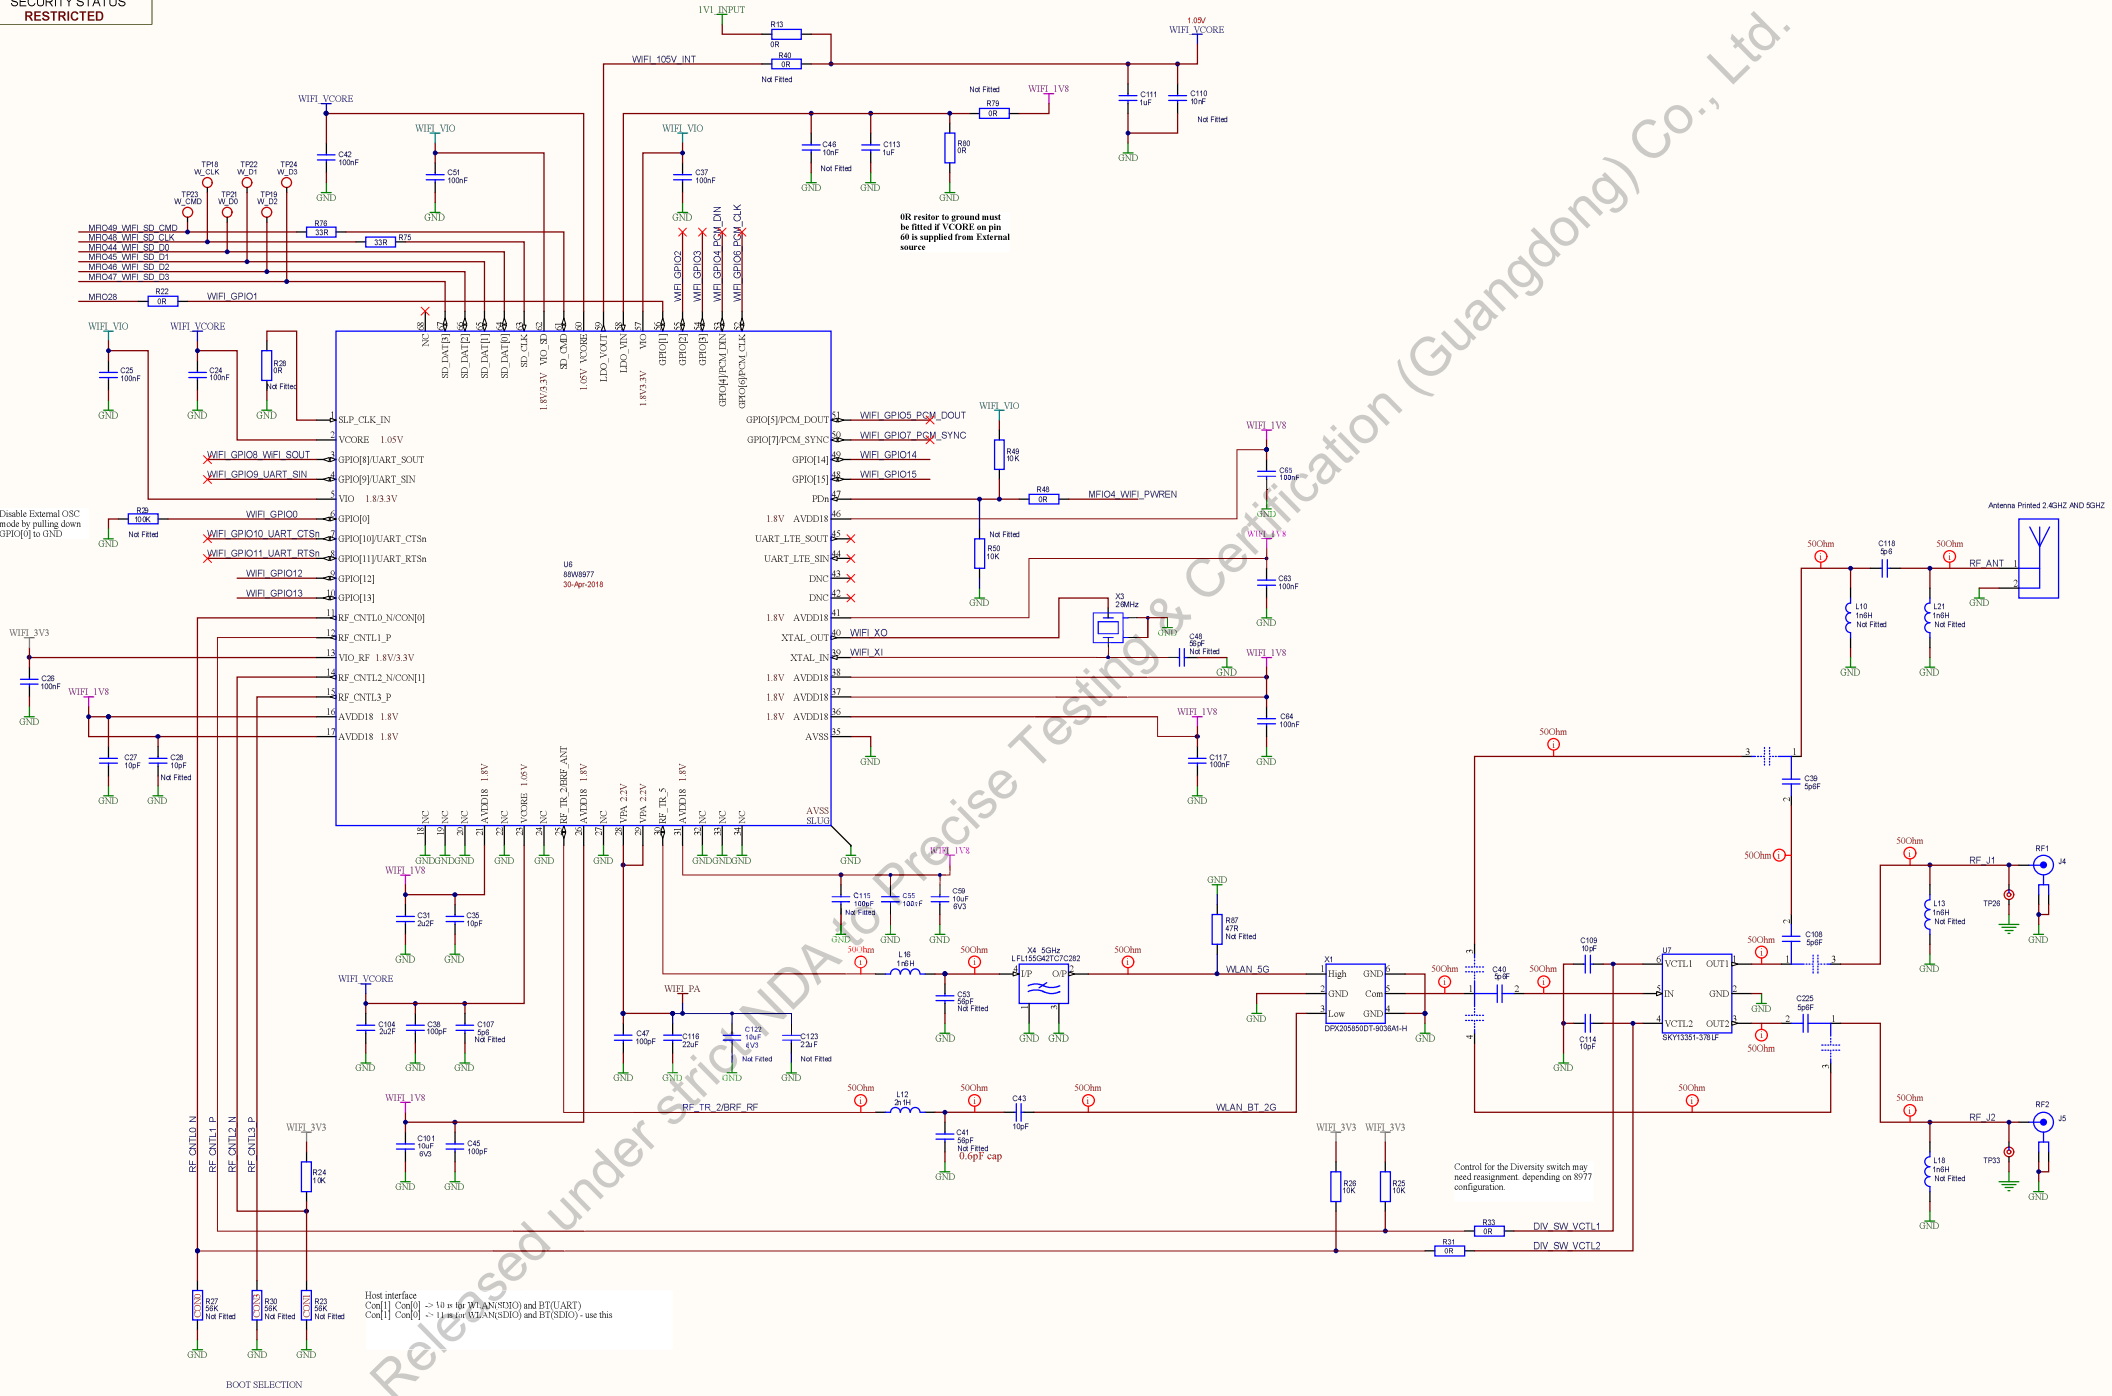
SECURITY STATUS
RESTRICTED

Released under strict NDA to Precise Testing & Certification (Guangdong) Co., Ltd.

1V1_INPUT
R13 0R
R40 0R Not Fitted
WIFI_105V_INT
1.05V WIFI_VCORE
C111 1uF
C110 10nF Not Fitted
GND
WIFI_VCORE
C42 100nF
WIFI_VIO
C51 100nF
WIFI_VIO
C37 100nF
C46 10nF Not Fitted
C113 1uF
Not Fitted
R79 0R
WIFI_1V8
R80 0R
0R resitor to ground must be fitted if VCORE on pin 60 is supplied from External source

TP18 W_CLK
TP22 W_D1
TP24 W_D3
TP23 W_CMD
TP21 W_D0
TP19 W_D2
MFIO49_WIFI_SD_CMD
MFIO48_WIFI_SD_CLK
MFIO44_WIFI_SD_D0
MFIO45_WIFI_SD_D1
MFIO46_WIFI_SD_D2
MFIO47_WIFI_SD_D3
R76 33R
R75 33R
MFIO28
R22 0R
WIFI_GPIO1
WIFI_GPIO2
WIFI_GPIO3
WIFI_GPIO4_PCM_DIN
WIFI_GPIO6_PCM_CLK

NC SD_DAT[3] SD_DAT[2] SD_DAT[1] SD_DAT[0] SD_CLK 1.8V/3.3V VIO_SD SD_CMD 1.05V VCORE LDO_VOUT LDO_VIN 1.8V/3.3V VIO GPIO[1] GPIO[2] GPIO[3] GPIO[4]/PCM_DIN GPIO[6]/PCM_CLK

WIFI_VIO
C25 100nF
WIFI_VCORE
C24 100nF
R28 0R Not Fitted
SLP_CLK_IN
VCORE 1.05V
WIFI_GPIO8_WIFI_SOUT GPIO[8]/UART_SOUT
WIFI_GPIO9_UART_SIN GPIO[9]/UART_SIN
VIO 1.8V/3.3V
Disable External OSC mode by pulling down GPIO[0] to GND
R29 100K Not Fitted
WIFI_GPIO0 GPIO[0]
WIFI_GPIO10_UART_CTSn GPIO[10]/UART_CTSn
WIFI_GPIO11_UART_RTSn GPIO[11]/UART_RTSn
WIFI_GPIO12 GPIO[12]
WIFI_GPIO13 GPIO[13]
WIFI_3V3
RF_CNTL0_N/CON[0]
RF_CNTL1_P
C26 100nF
VIO_RF 1.8V/3.3V
RF_CNTL2_N/CON[1]
WIFI_1V8
RF_CNTL3_P
AVDD18 1.8V
AVDD18 1.8V
C27 10pF
C28 10pF Not Fitted

U6 88W8977 30-Apr-2018

GPIO[5]/PCM_DOUT WIFI_GPIO5_PCM_DOUT
GPIO[7]/PCM_SYNC WIFI_GPIO7_PCM_SYNC
GPIO[14] WIFI_GPIO14
GPIO[15] WIFI_GPIO15
PDn
WIFI_VIO
R49 10K
R48 0R MFIO4_WIFI_PWREN
Not Fitted
R50 10K
1.8V AVDD18
UART_LTE_SOUT
UART_LTE_SIN
DNC
DNC
1.8V AVDD18
XTAL_OUT WIFI_XO
XTAL_IN WIFI_XI
X3 26MHz
C48 56pF Not Fitted
1.8V AVDD18
1.8V AVDD18
1.8V AVDD18
AVSS
WIFI_1V8
C65 100nF
WIFI_1V8
C63 100nF
WIFI_1V8
C64 100nF
WIFI_1V8
C117 100nF
AVSS SLUG

NC NC NC AVDD18 1.8V NC VCORE 1.05V NC RF_TR_2/BRF_ANT AVDD18 1.8V NC VPA 2.2V VPA 2.2V RF_TR_5 AVDD18 1.8V NC NC NC
WIFI_1V8
C31 2u2F
C35 10pF
WIFI_1V8
C115 100nF Not Fitted
C55 100nF
C59 10uF 6V3
WIFI_VCORE
C104 2u2F
C38 100pF
C107 5p6 Not Fitted
WIFI_PA
C47 100pF
C116 22uF
C122 10uF 6V3 Not Fitted
C123 22uF Not Fitted

Antenna Printed 2.4GHZ AND 5GHZ
50Ohm C118 5p6 50Ohm RF_ANT
L10 1n6H Not Fitted
L21 1n6H Not Fitted
50Ohm
C39 5p6F
50Ohm
RF_J1 RF1 J4
L13 1n6H Not Fitted
TP28
50Ohm
C108 5p6F
R87 47R Not Fitted
30Ohm L16 1n6H 50Ohm X4_5GHz LFL155G42TC7C282 I/P O/P 50Ohm WLAN_5G
C53 56pF Not Fitted
X1 High GND GND Com Low GND DPX205850DT-9036A1-H
50Ohm C40 5p6F 50Ohm
C109 10pF
U7 VCTL1 OUT1 IN GND VCTL2 OUT2 SKY13351-378LF
C114 10pF
C225 5p6F
50Ohm
50Ohm L12 2n1H 50Ohm C43 10pF 50Ohm
RF_TR_2/BRF_RF WLAN_BT_2G
C41 56pF Not Fitted 0.6pF cap
50Ohm
50Ohm RF_J2 RF2 J5
L18 1n6H Not Fitted
TP33
WIFI_1V8
C101 10uF 6V3
C45 100pF
RF_CNTL0_N RF_CNTL1_P RF_CNTL2_N RF_CNTL3_P
WIFI_3V3
R24 10K
WIFI_3V3 WIFI_3V3
R26 10K
R25 10K
Control for the Diversity switch may need reassignment. depending on 8977 configuration.
R33 0R DIV_SW_VCTL1
R31 0R DIV_SW_VCTL2
R27 56K Not Fitted CON1
R30 56K Not Fitted CON0
R23 56K Not Fitted CON1
Host interface
Con[1] Con[0] -> 10 is for WLAN(SDIO) and BT(UART)
Con[1] Con[0] -> 11 is for WLAN(SDIO) and BT(SDIO) - use this
BOOT SELECTION
GND